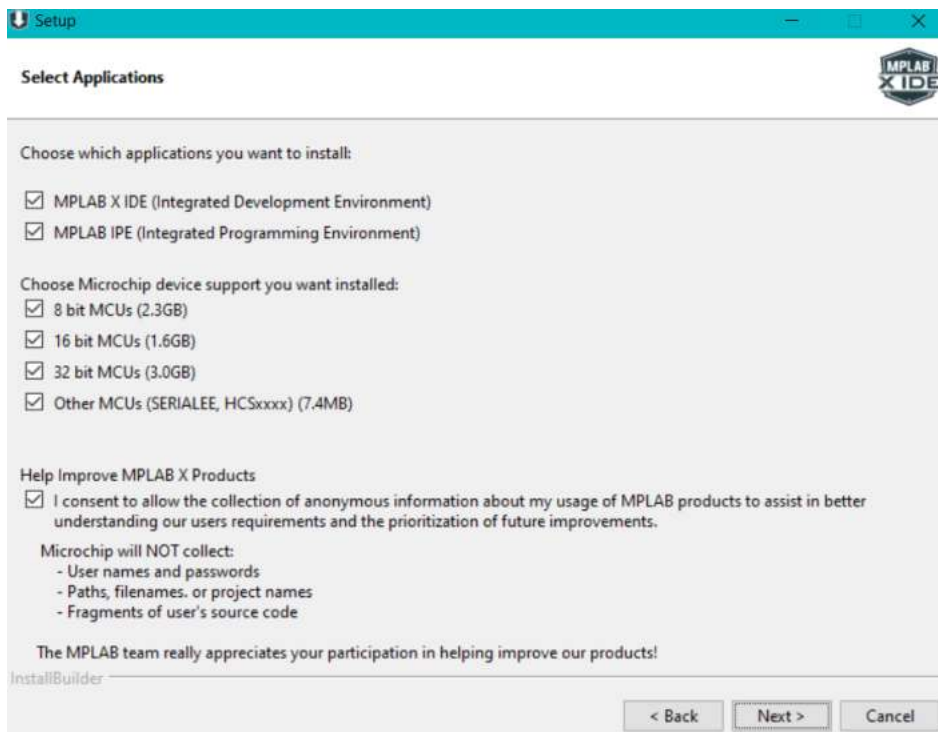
Setup

Select Applications

MPLAB X IDE

Choose which applications you want to install:

☑ MPLAB X IDE (Integrated Development Environment)

☑ MPLAB IPE (Integrated Programming Environment)

Choose Microchip device support you want installed:

☑ 8 bit MCUs (2.3GB)

☑ 16 bit MCUs (1.6GB)

☑ 32 bit MCUs (3.0GB)

☑ Other MCUs (SERIALEE, HCSxxxx) (7.4MB)

Help Improve MPLAB X Products

☑ I consent to allow the collection of anonymous information about my usage of MPLAB products to assist in better understanding our users requirements and the prioritization of future improvements.

Microchip will NOT collect:
- User names and passwords
- Paths, filenames. or project names
- Fragments of user's source code

The MPLAB team really appreciates your participation in helping improve our products!

InstallBuilder

< Back

Next >

Cancel